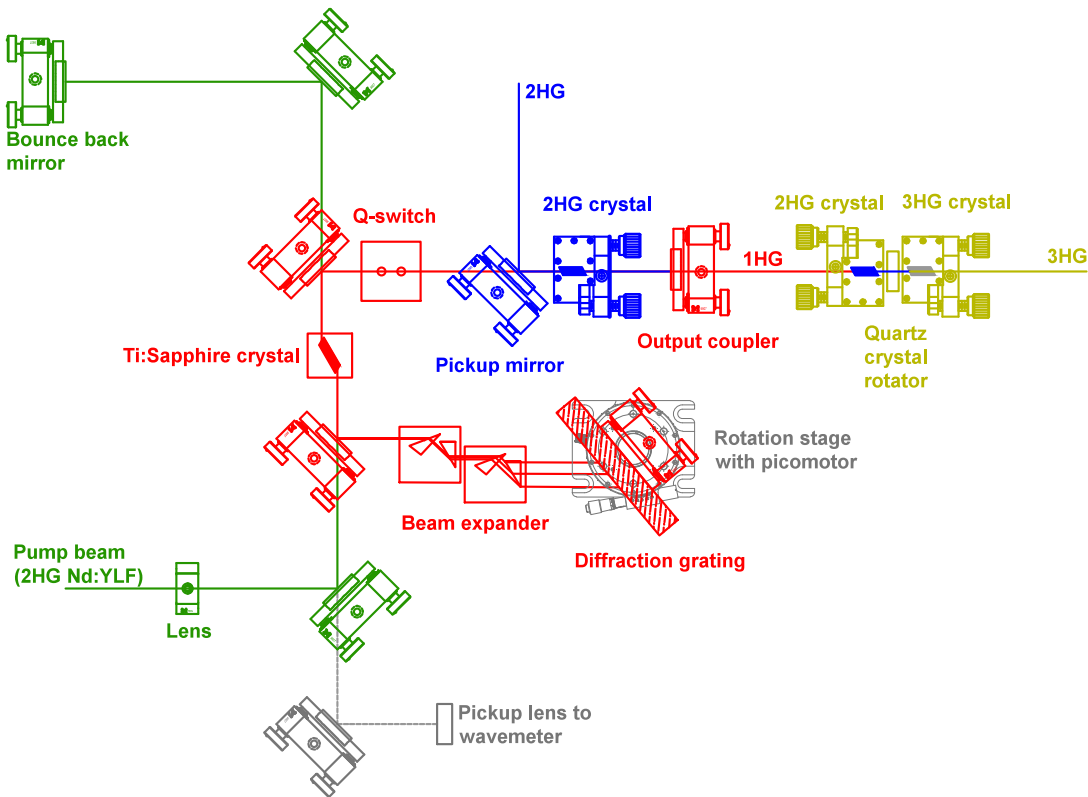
Bounce back mirror

2HG

Q-switch

2HG crystal

2HG crystal

3HG crystal

1HG

3HG

Ti:Sapphire crystal

Pickup mirror

Output coupler

Quartz crystal rotator

Rotation stage with picomotor

Beam expander

Diffraction grating

Pump beam (2HG Nd:YLF)

Lens

Pickup lens to wavemeter